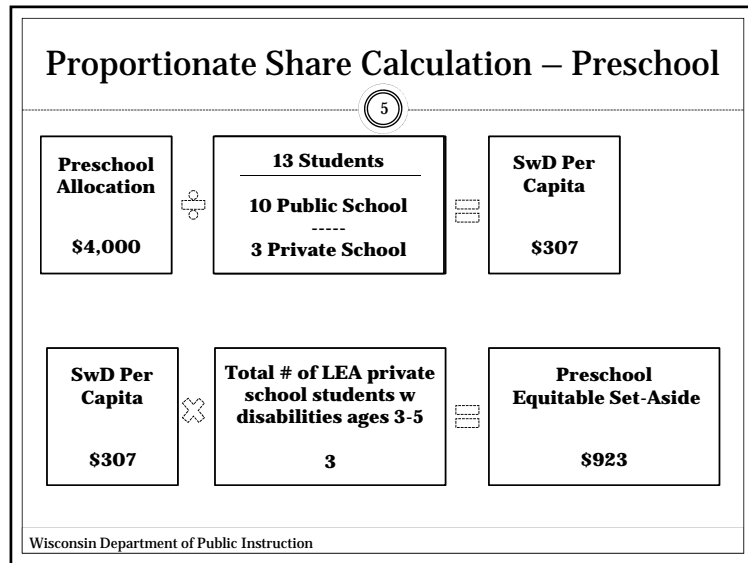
Proportionate Share Calculation – Preschool

5

Preschool Allocation

$4,000

÷

13 Students

10 Public School
-----
3 Private School

=

SwD Per Capita

$307

SwD Per Capita

$307

×

Total # of LEA private school students w disabilities ages 3-5

3

=

Preschool Equitable Set-Aside

$923

Wisconsin Department of Public Instruction